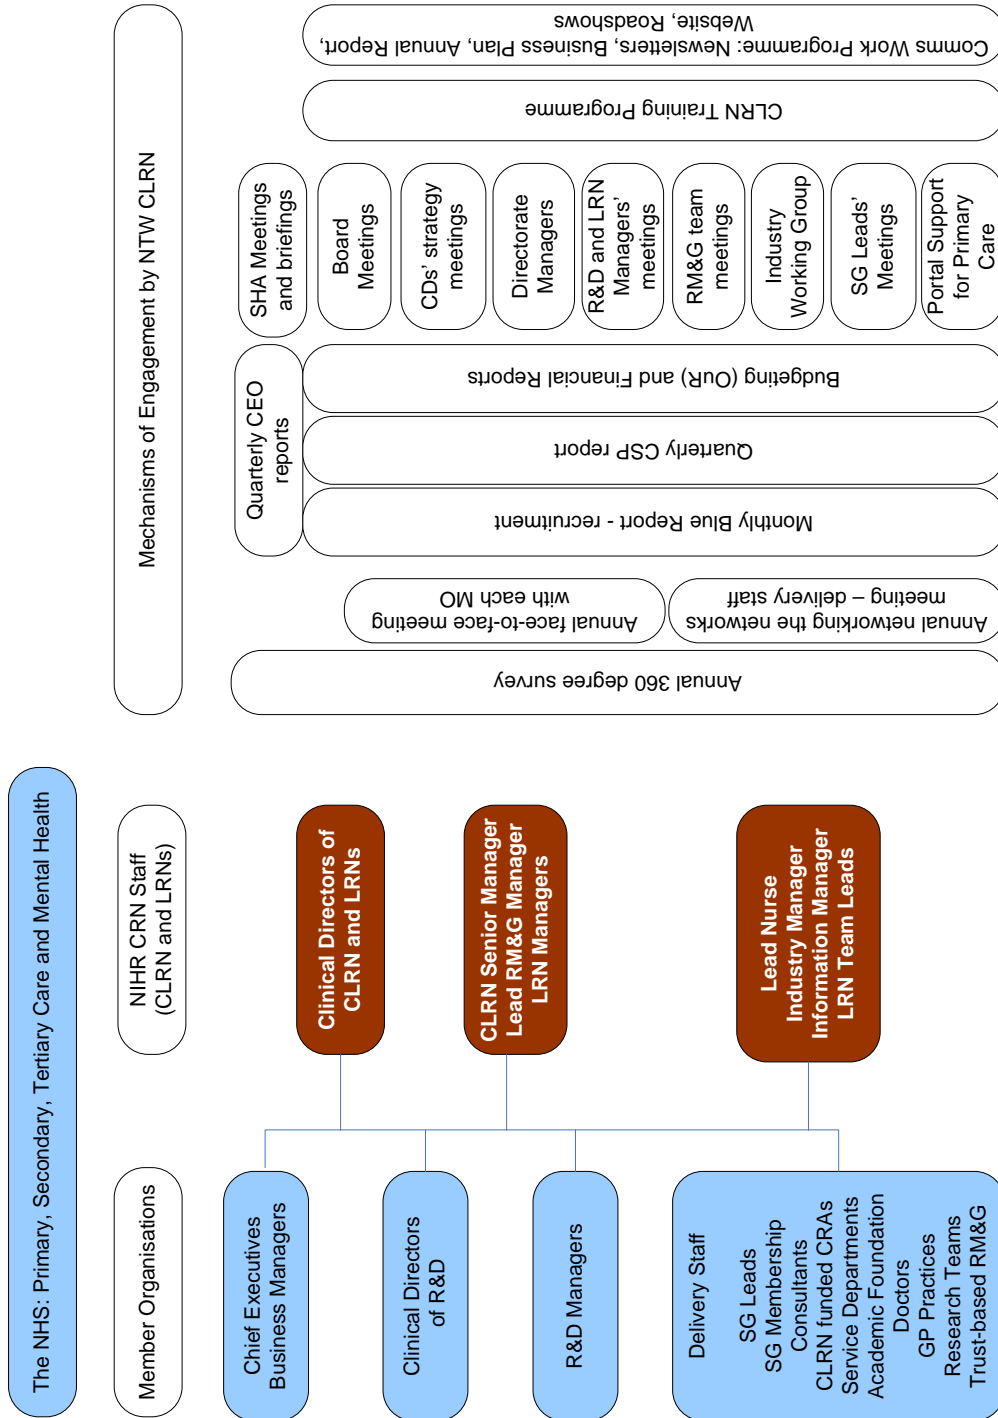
The NHS: Primary, Secondary, Tertiary Care and Mental Health

Member Organisations

Chief Executives
Business Managers

Clinical Directors of R&D

R&D Managers

Delivery Staff

SG Leads
SG Membership
Consultants
CLRN funded CRAs
Service Departments
Academic Foundation Doctors
GP Practices
Research Teams
Trust-based RM&G

NIHR CRN Staff (CLRN and LRNs)

Clinical Directors of CLRN and LRNs

CLRN Senior Manager
Lead RM&G Manager
LRN Managers

Lead Nurse
Industry Manager
Information Manager
LRN Team Leads

Mechanisms of Engagement by NTW CLRN

Annual 360 degree survey

Annual face-to-face meeting with each MO

Annual networking the networks meeting – delivery staff

Quarterly CEO reports

Monthly Blue Report - recruitment

Quarterly CSP report

Budgeting (OuR) and Financial Reports

SHA Meetings and briefings

Board Meetings

CDs' strategy meetings

Directorate Managers

R&D and LRN Managers' meetings

RM&G team meetings

Industry Working Group

SG Leads' Meetings

Portal Support for Primary Care

CLRN Training Programme

Comms Work Programme: Newsletters, Business Plan, Annual Report, Website, Roadshows